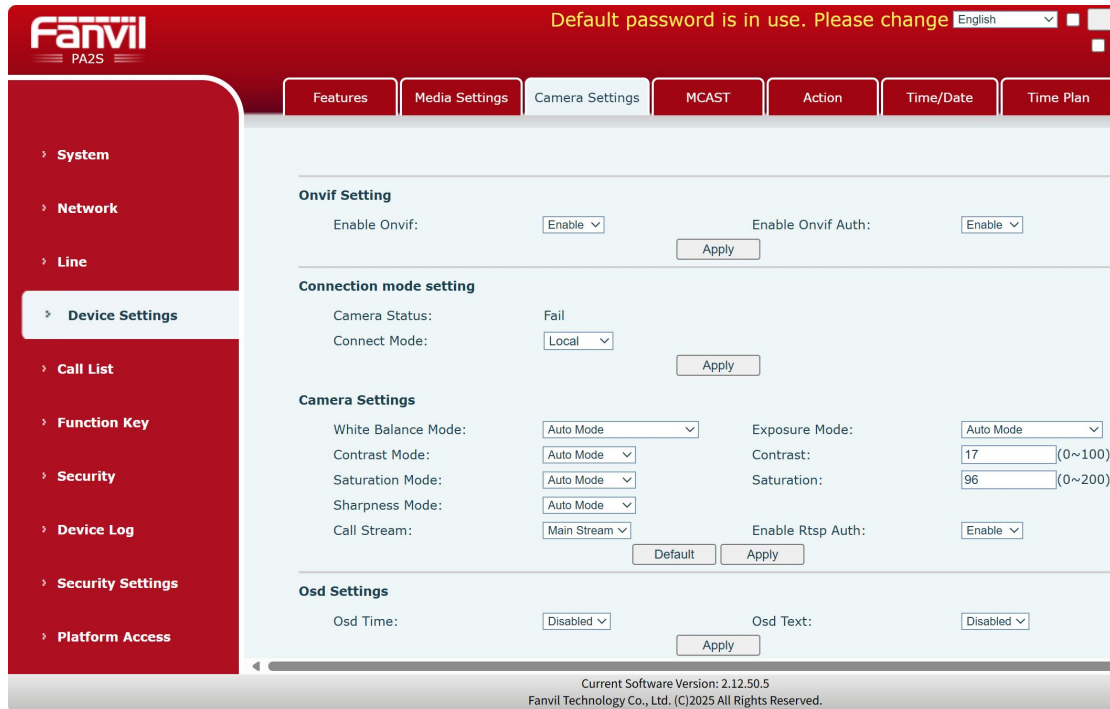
Fanvil
PA2S

Default password is in use. Please change English

Features | Media Settings | Camera Settings | MCAST | Action | Time/Date | Time Plan

› System
› Network
› Line
› Device Settings
› Call List
› Function Key
› Security
› Device Log
› Security Settings
› Platform Access

Onvif Setting
Enable Onvif: Enable
Enable Onvif Auth: Enable
Apply

Connection mode setting
Camera Status: Fail
Connect Mode: Local
Apply

Camera Settings
White Balance Mode: Auto Mode
Exposure Mode: Auto Mode
Contrast Mode: Auto Mode
Contrast: 17 (0~100)
Saturation Mode: Auto Mode
Saturation: 96 (0~200)
Sharpness Mode: Auto Mode
Call Stream: Main Stream
Enable Rtsp Auth: Enable
Default Apply

Osd Settings
Osd Time: Disabled
Osd Text: Disabled
Apply

Current Software Version: 2.12.50.5
Fanvil Technology Co., Ltd. (C)2025 All Rights Reserved.